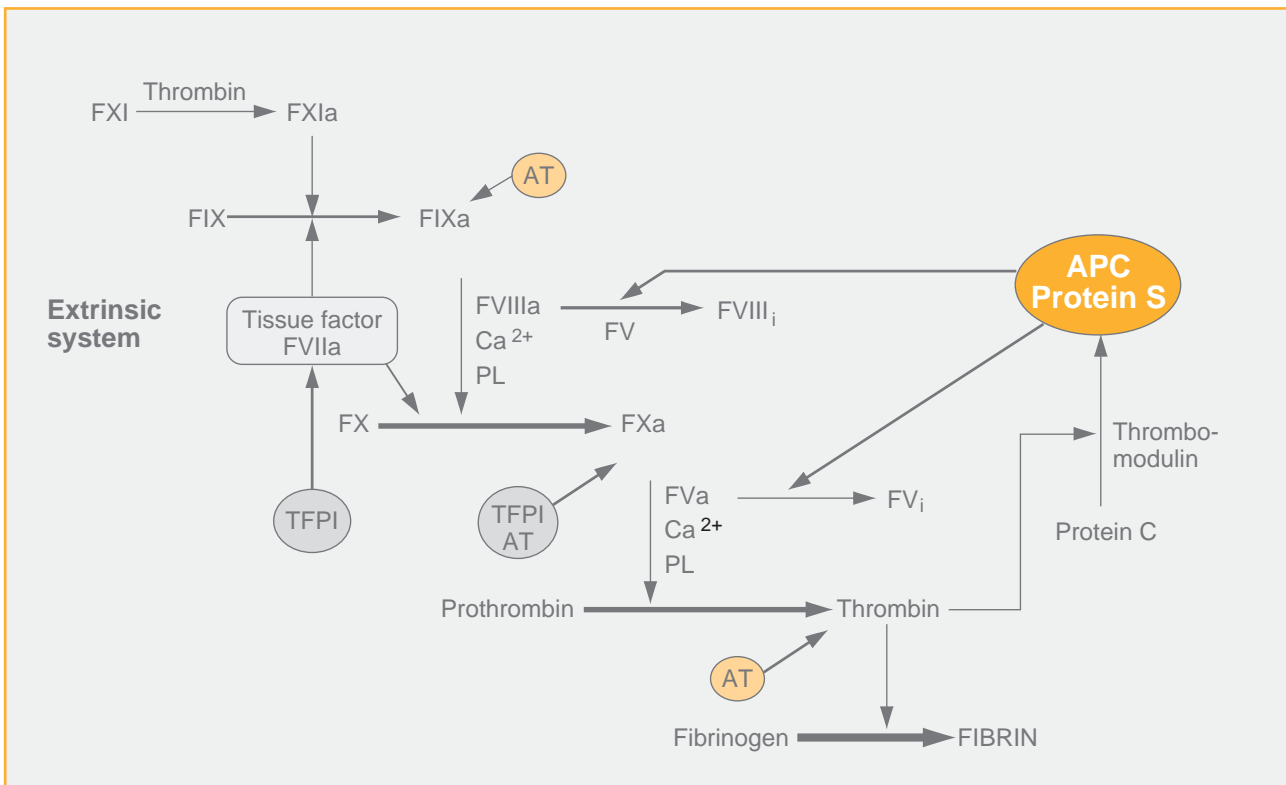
FXI Thrombin FXIa

AT

FIX FIXa

APC Protein S

Extrinsic system

Tissue factor FVIIa

FVIIIa $Ca^{2+}$ PL

FV

$FVIII_i$

FX FXa

Thrombomodulin

TFPI

TFPI AT

FVa $Ca^{2+}$ PL

$FV_i$

Protein C

Prothrombin Thrombin

AT

Fibrinogen FIBRIN